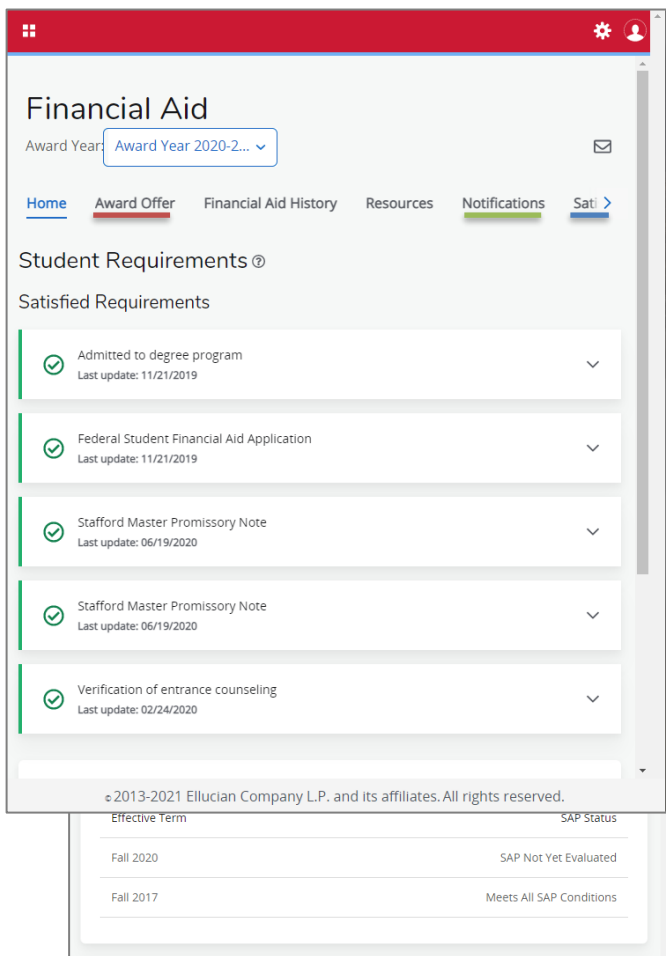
Financial Aid

Award Year: Award Year 2020-2...

Home Award Offer Financial Aid History Resources Notifications Sat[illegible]

Student Requirements

Satisfied Requirements

Admitted to degree program
Last update: 11/21/2019

Federal Student Financial Aid Application
Last update: 11/21/2019

Stafford Master Promissory Note
Last update: 06/19/2020

Stafford Master Promissory Note
Last update: 06/19/2020

Verification of entrance counseling
Last update: 02/24/2020

© 2013-2021 Ellucian Company L.P. and its affiliates. All rights reserved.

| Effective Term | SAP Status |
|---|---|
| Fall 2020 | SAP Not Yet Evaluated |
| Fall 2017 | Meets All SAP Conditions |